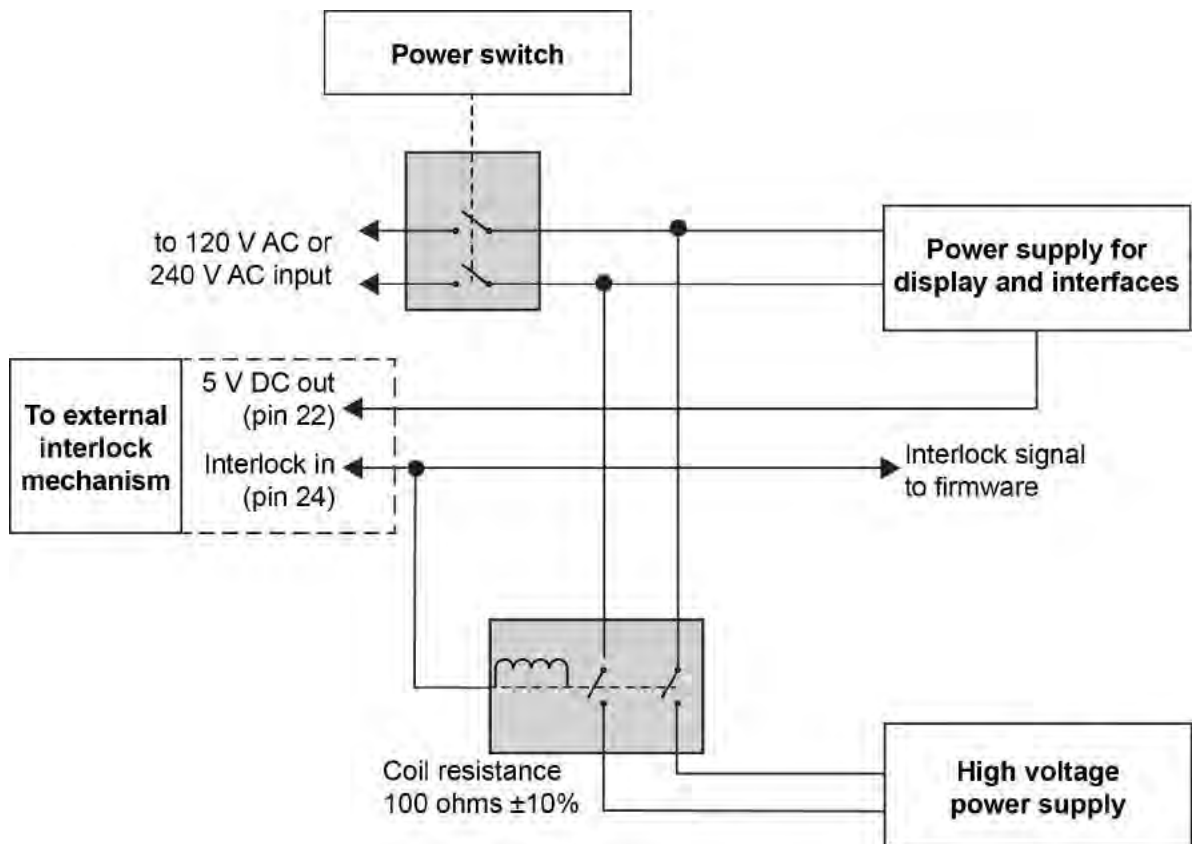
Power switch

to 120 V AC or
240 V AC input

Power supply for
display and interfaces

To external
interlock
mechanism

5 V DC out
(pin 22)

Interlock in
(pin 24)

Interlock signal
to firmware

Coil resistance
100 ohms ±10%

High voltage
power supply